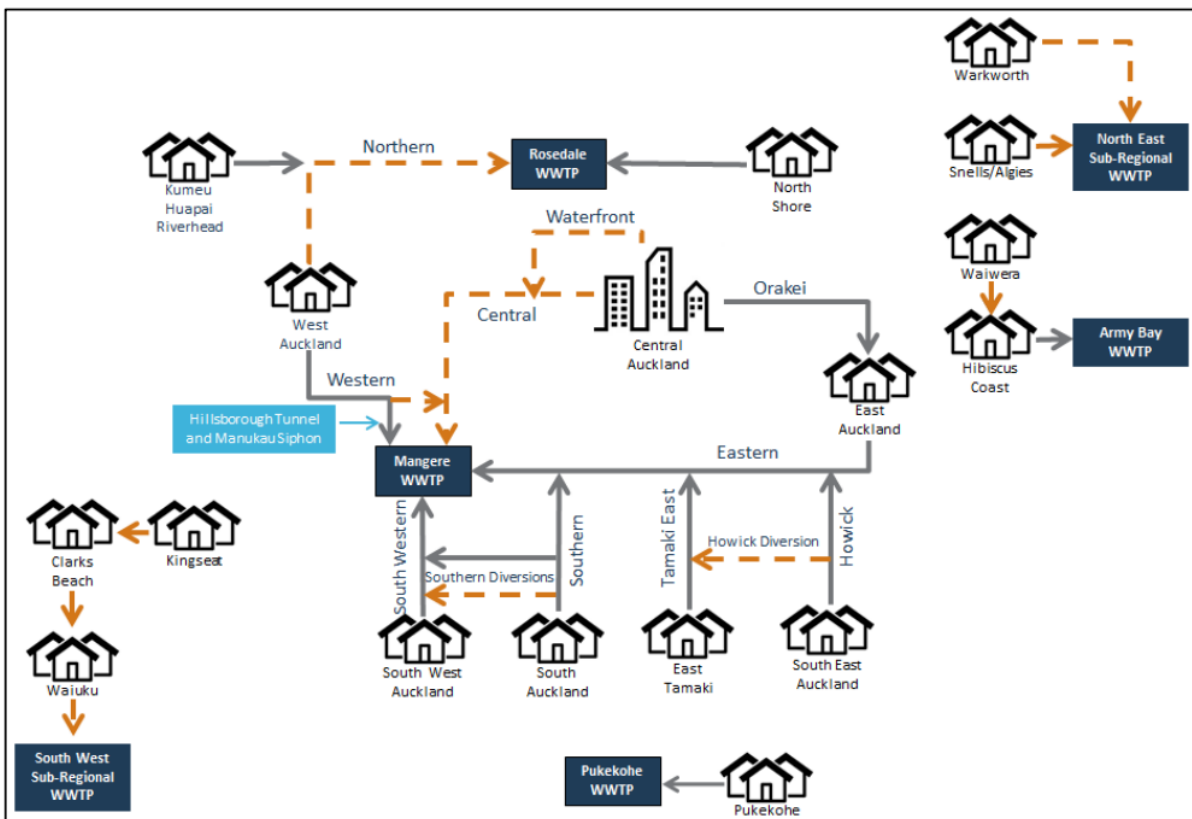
Warkworth

North East Sub-Regional WWTP

Snells/Algies

Northern

Rosedale WWTP

Kumeu Huapai Riverhead

North Shore

Waterfront

Waiwera

Orakei

Central

West Auckland

Central Auckland

Hibiscus Coast

Army Bay WWTP

Western

East Auckland

Hillsborough Tunnel and Manukau Siphon

Mangere WWTP

Eastern

Clarks Beach

Kingseat

South Western

Southern

Tamaki East

Howick Diversion

Howick

Southern Diversions

Waiuku

South West Auckland

South Auckland

East Tamaki

South East Auckland

South West Sub-Regional WWTP

Pukekohe WWTP

Pukekohe